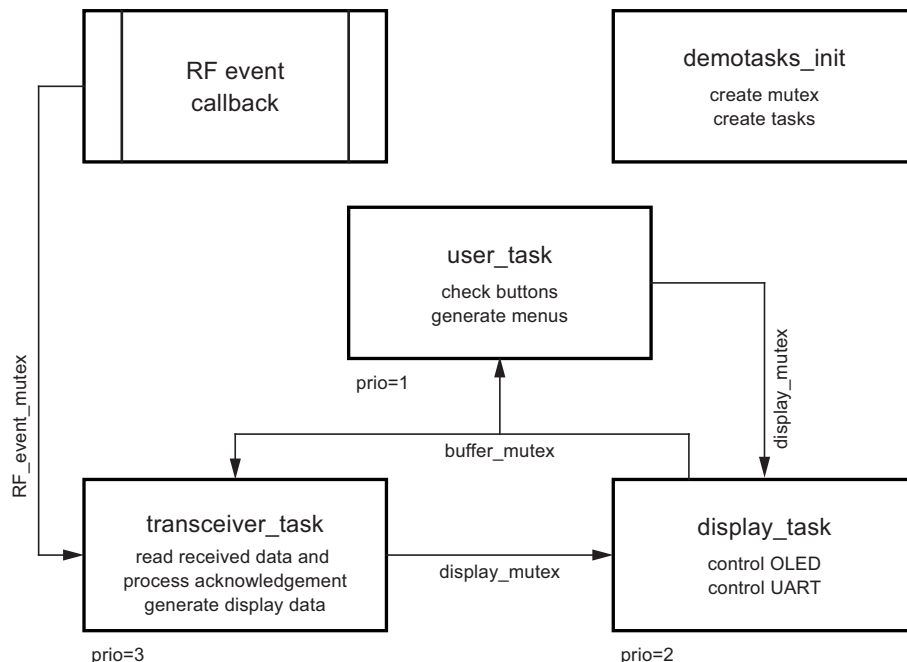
RF event callback

demotasks_init
create mutex
create tasks

RF_event_mutex

user_task
check buttons
generate menus

prio=1

display_mutex

buffer_mutex

transceiver_task
read received data and process acknowledgement generate display data

display_mutex

display_task
control OLED
control UART

prio=3

prio=2